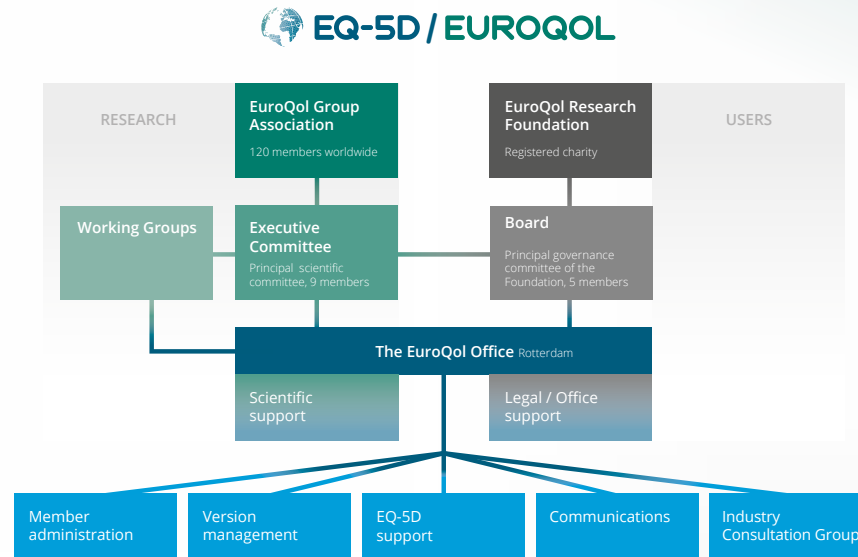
EQ-5D / EUROQOL

RESEARCH

EuroQol Group Association
120 members worldwide

EuroQol Research Foundation
Registered charity

USERS

Working Groups

Executive Committee
Principal scientific committee, 9 members

Board
Principal governance committee of the Foundation, 5 members

The EuroQol Office Rotterdam

Scientific support

Legal / Office support

Member administration

Version management

EQ-5D support

Communications

Industry Consultation Group